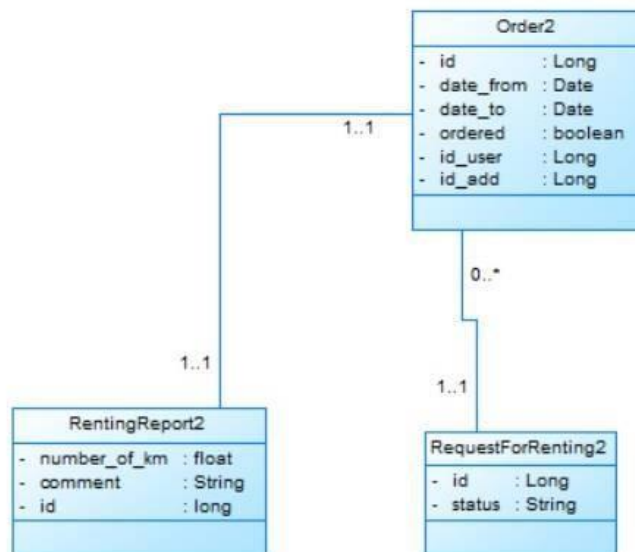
Order2

- id : Long
- date_from : Date
- date_to : Date
- ordered : boolean
- id_user : Long
- id_add : Long

1..1

1..1

0..*

1..1

RentingReport2

- number_of_km : float
- comment : String
- id : long

RequestForRenting2

- id : Long
- status : String